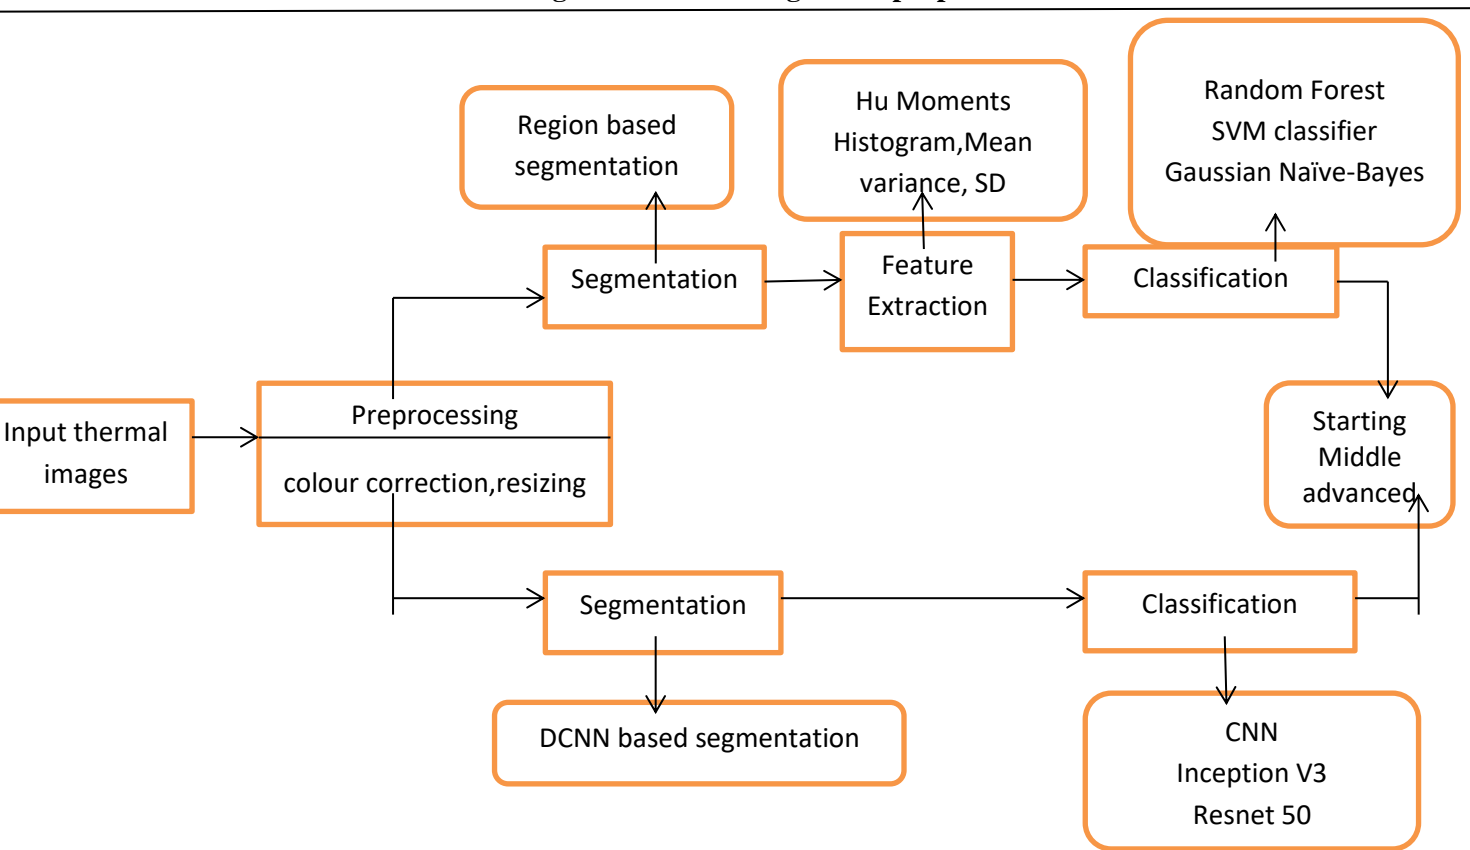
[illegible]

Region based segmentation

Hu Moments Histogram,Mean variance, SD

Random Forest SVM classifier Gaussian Naïve-Bayes

Segmentation

Feature Extraction

Classification

Input thermal images

Preprocessing

colour correction,resizing

Starting Middle advanced

Segmentation

Classification

DCNN based segmentation

CNN Inception V3 Resnet 50